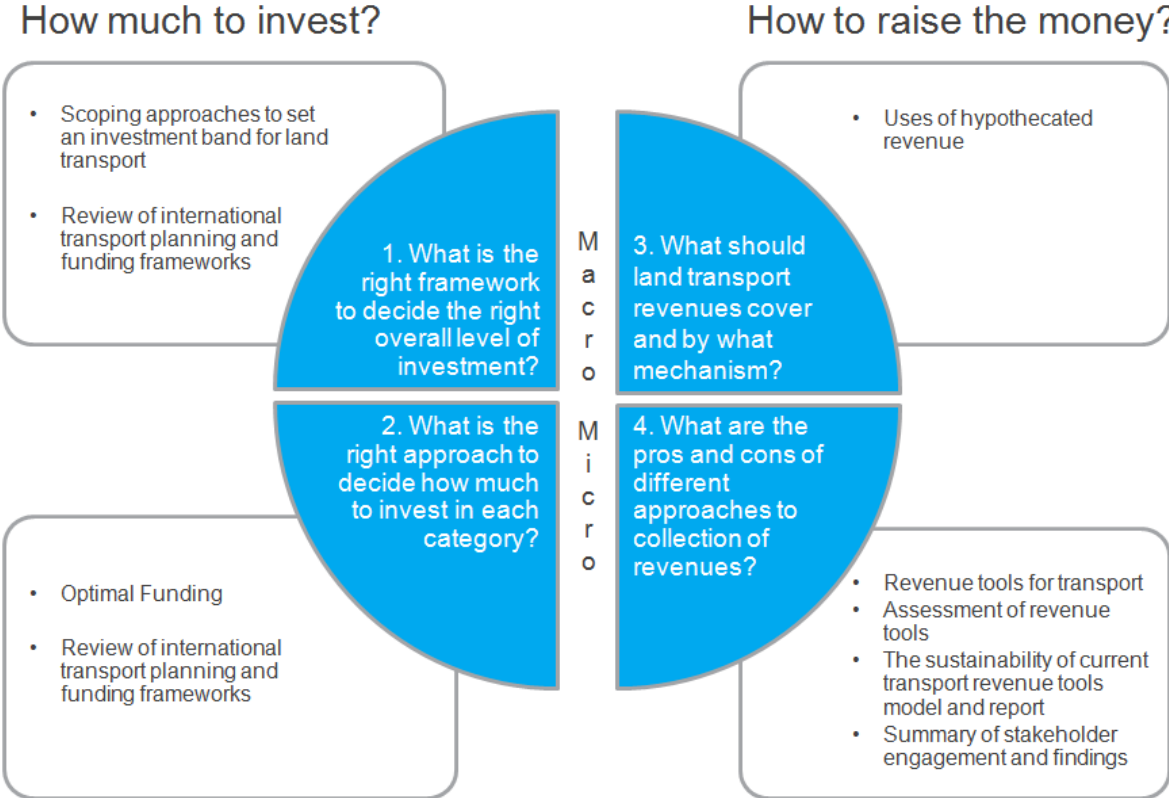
How much to invest?

How to raise the money?

- Scoping approaches to set an investment band for land transport
- Review of international transport planning and funding frameworks

- Uses of hypothecated revenue

1. What is the right framework to decide the right overall level of investment?

Macro

3. What should land transport revenues cover and by what mechanism?

2. What is the right approach to decide how much to invest in each category?

Micro

4. What are the pros and cons of different approaches to collection of revenues?

- Optimal Funding
- Review of international transport planning and funding frameworks

- Revenue tools for transport
- Assessment of revenue tools
- The sustainability of current transport revenue tools model and report
- Summary of stakeholder engagement and findings